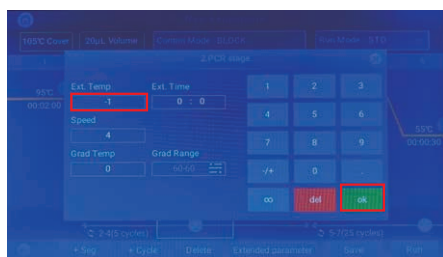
105°C Cover
20μL Volume
Cooling Mode : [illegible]
Run Mode : STD

2.PCR stage

Ext. Temp
-1
Ext. Time
0 : 0
Speed
4
Grad Temp
0
Grad Range
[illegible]

| 1 | 2 | 3 |
|---|---|---|
| 4 | 5 | 6 |
| 7 | 8 | 9 |
| -/+ | 0 | . |
| ∞ | del | ok |

55°C
00:00:30
55°C
00:00:30

2-4(5 cycles)
5-7(25 cycles)

+ Seg
+ Cycle
Delete
Extended parameter
Save
Run